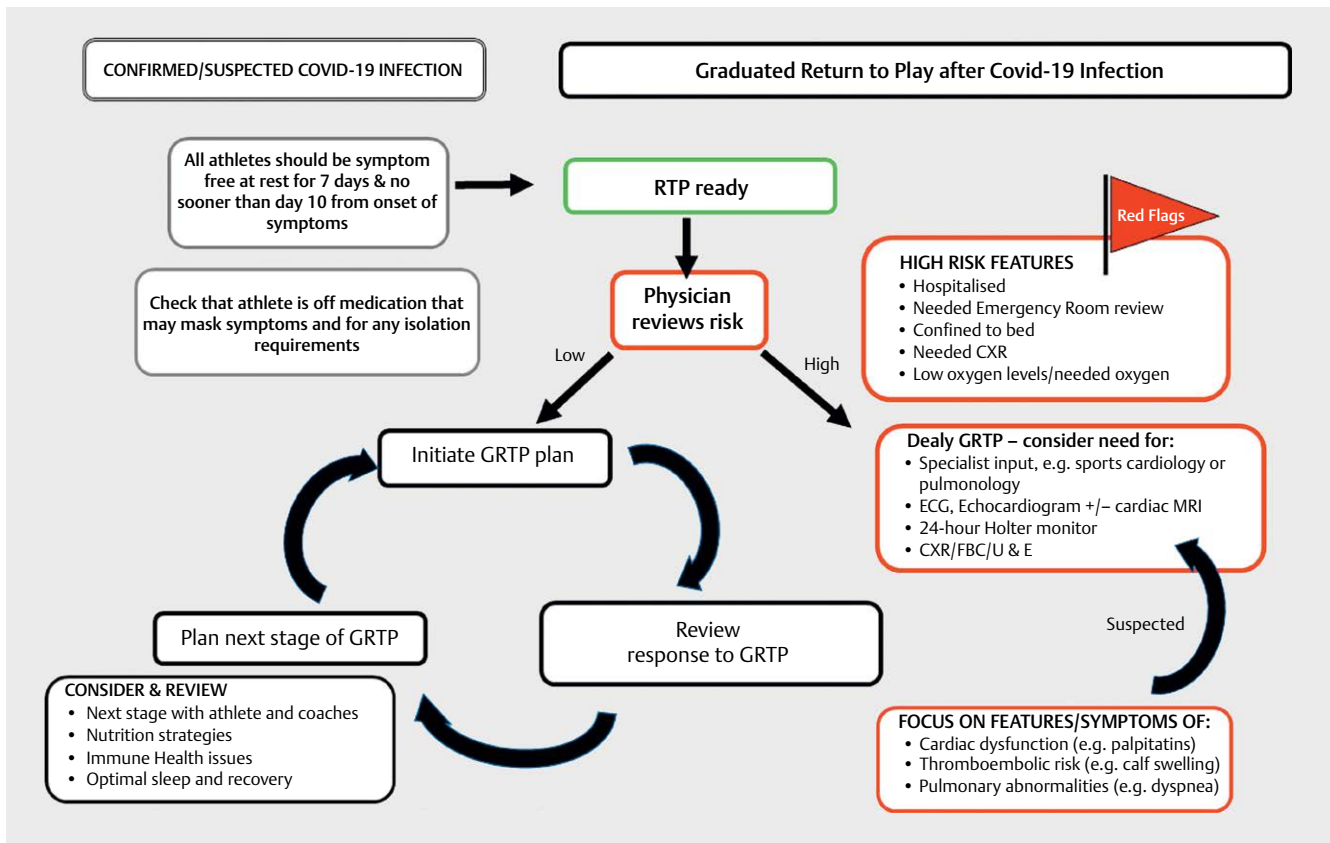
CONFIRMED/SUSPECTED COVID-19 INFECTION

Graduated Return to Play after Covid-19 Infection

All athletes should be symptom free at rest for 7 days & no sooner than day 10 from onset of symptoms

RTP ready

Red Flags

Check that athlete is off medication that may mask symptoms and for any isolation requirements

Physician reviews risk

HIGH RISK FEATURES
• Hospitalised
• Needed Emergency Room review
• Confined to bed
• Needed CXR
• Low oxygen levels/needed oxygen

Low

High

Initiate GRTP plan

Dealy GRTP – consider need for:
• Specialist input, e.g. sports cardiology or pulmonology
• ECG, Echocardiogram +/– cardiac MRI
• 24-hour Holter monitor
• CXR/FBC/U & E

Suspected

Plan next stage of GRTP

Review response to GRTP

CONSIDER & REVIEW
• Next stage with athlete and coaches
• Nutrition strategies
• Immune Health issues
• Optimal sleep and recovery

FOCUS ON FEATURES/SYMPTOMS OF:
• Cardiac dysfunction (e.g. palpitatins)
• Thromboembolic risk (e.g. calf swelling)
• Pulmonary abnormalities (e.g. dyspnea)